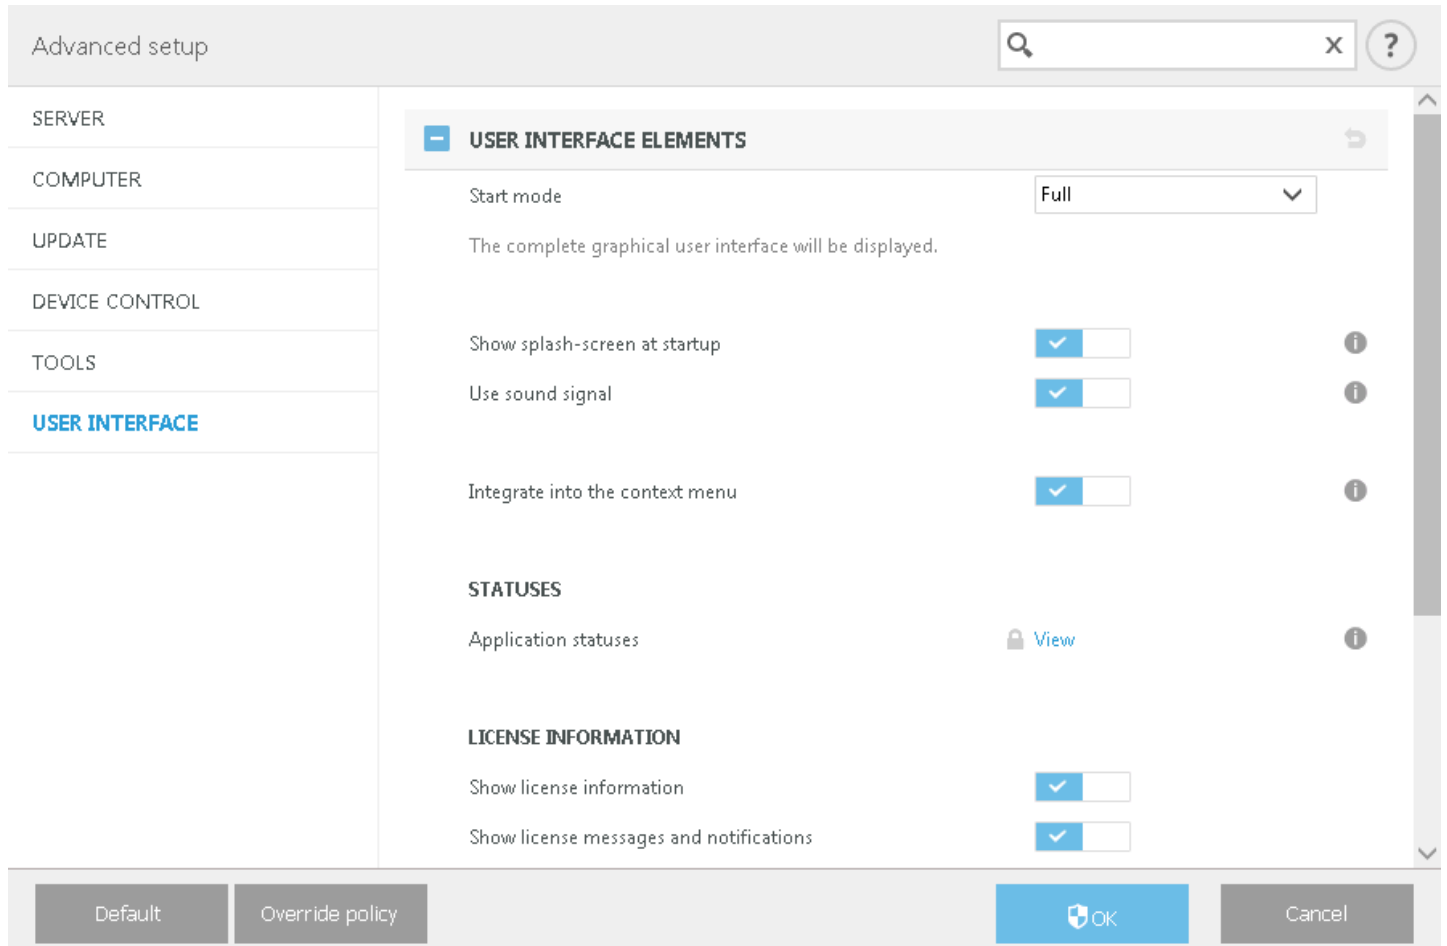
Advanced setup

?

SERVER

COMPUTER

UPDATE

DEVICE CONTROL

TOOLS

USER INTERFACE

USER INTERFACE ELEMENTS

Start mode

Full

The complete graphical user interface will be displayed.

Show splash-screen at startup

Use sound signal

Integrate into the context menu

STATUSES

Application statuses

View

LICENSE INFORMATION

Show license information

Show license messages and notifications

Default

Override policy

OK

Cancel